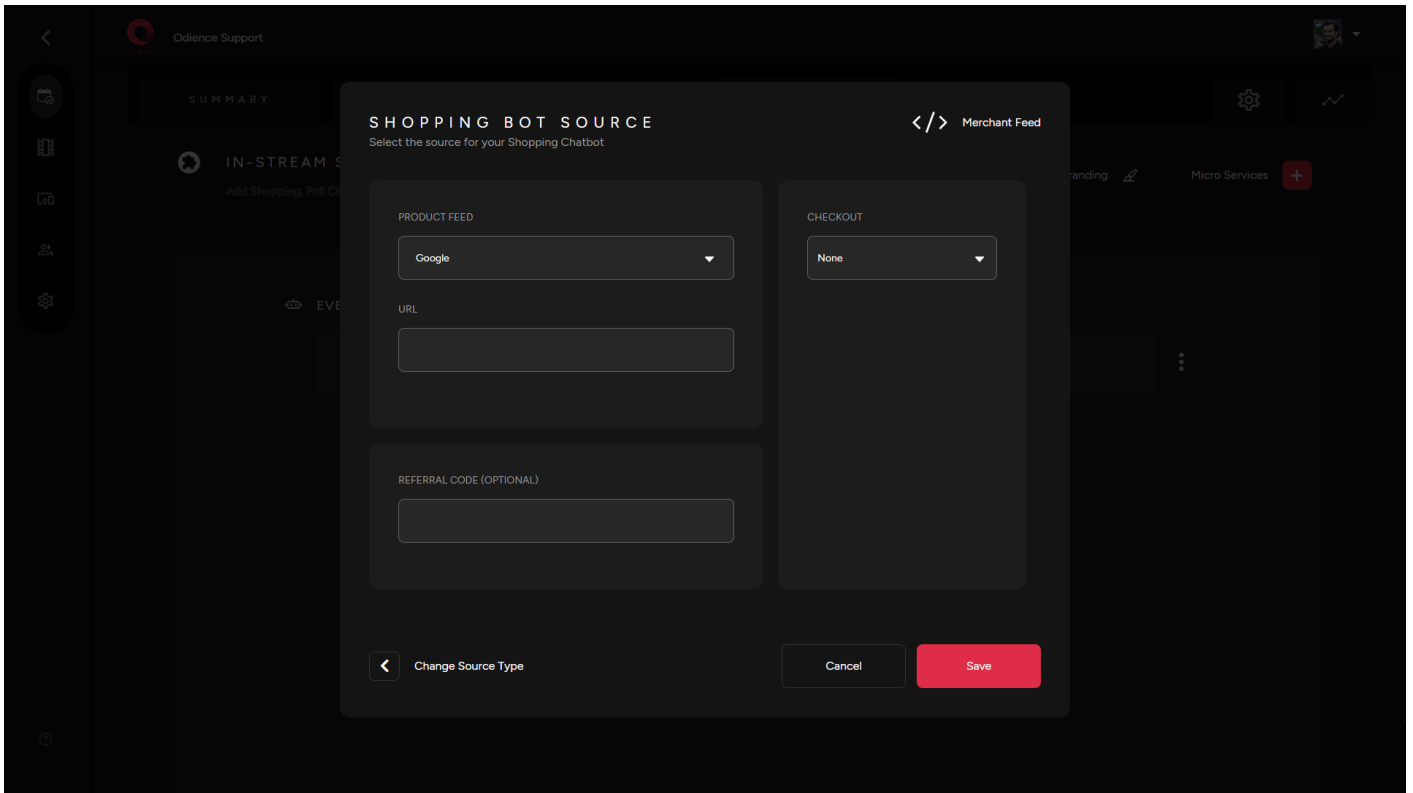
Odience Support

SUMMARY

IN-STREAM S

Add Shopping, Poll Ch

randing

Micro Services

EVE

SHOPPING BOT SOURCE

Select the source for your Shopping Chatbot

</> Merchant Feed

PRODUCT FEED

Google

URL

REFERRAL CODE (OPTIONAL)

CHECKOUT

None

Change Source Type

Cancel

Save